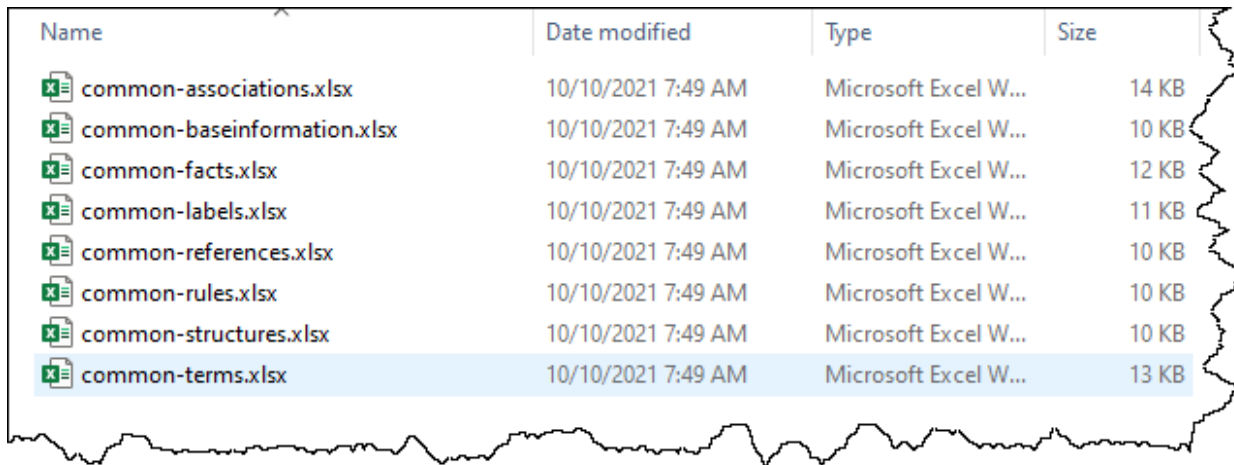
| Name | Date modified | Type | Size |
|---|---|---|---|
| common-associations.xlsx | 10/10/2021 7:49 AM | Microsoft Excel W... | 14 KB |
| common-baseinformation.xlsx | 10/10/2021 7:49 AM | Microsoft Excel W... | 10 KB |
| common-facts.xlsx | 10/10/2021 7:49 AM | Microsoft Excel W... | 12 KB |
| common-labels.xlsx | 10/10/2021 7:49 AM | Microsoft Excel W... | 11 KB |
| common-references.xlsx | 10/10/2021 7:49 AM | Microsoft Excel W... | 10 KB |
| common-rules.xlsx | 10/10/2021 7:49 AM | Microsoft Excel W... | 10 KB |
| common-structures.xlsx | 10/10/2021 7:49 AM | Microsoft Excel W... | 10 KB |
| common-terms.xlsx | 10/10/2021 7:49 AM | Microsoft Excel W... | 13 KB |